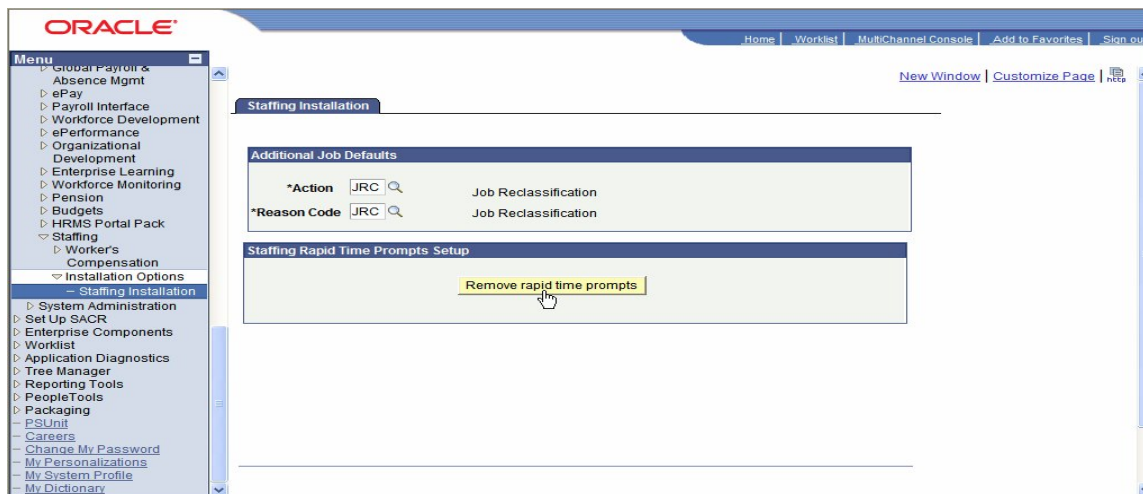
ORACLE

Home | Worklist | MultiChannel Console | Add to Favorites | Sign ou

Menu

▷ Global Payroll & Absence Mgmt
▷ ePay
▷ Payroll Interface
▷ Workforce Development
▷ ePerformance
▷ Organizational Development
▷ Enterprise Learning
▷ Workforce Monitoring
▷ Pension
▷ Budgets
▷ HRMS Portal Pack
▽ Staffing
▷ Worker's Compensation
▽ Installation Options
– Staffing Installation
▷ System Administration
▷ Set Up SACR
▷ Enterprise Components
▷ Worklist
▷ Application Diagnostics
▷ Tree Manager
▷ Reporting Tools
▷ PeopleTools
▷ Packaging
– PSUnit
– Careers
– Change My Password
– My Personalizations
– My System Profile
– My Dictionary

New Window | Customize Page | http

Staffing Installation

Additional Job Defaults

*Action JRC Job Reclassification
*Reason Code JRC Job Reclassification

Staffing Rapid Time Prompts Setup

Remove rapid time prompts